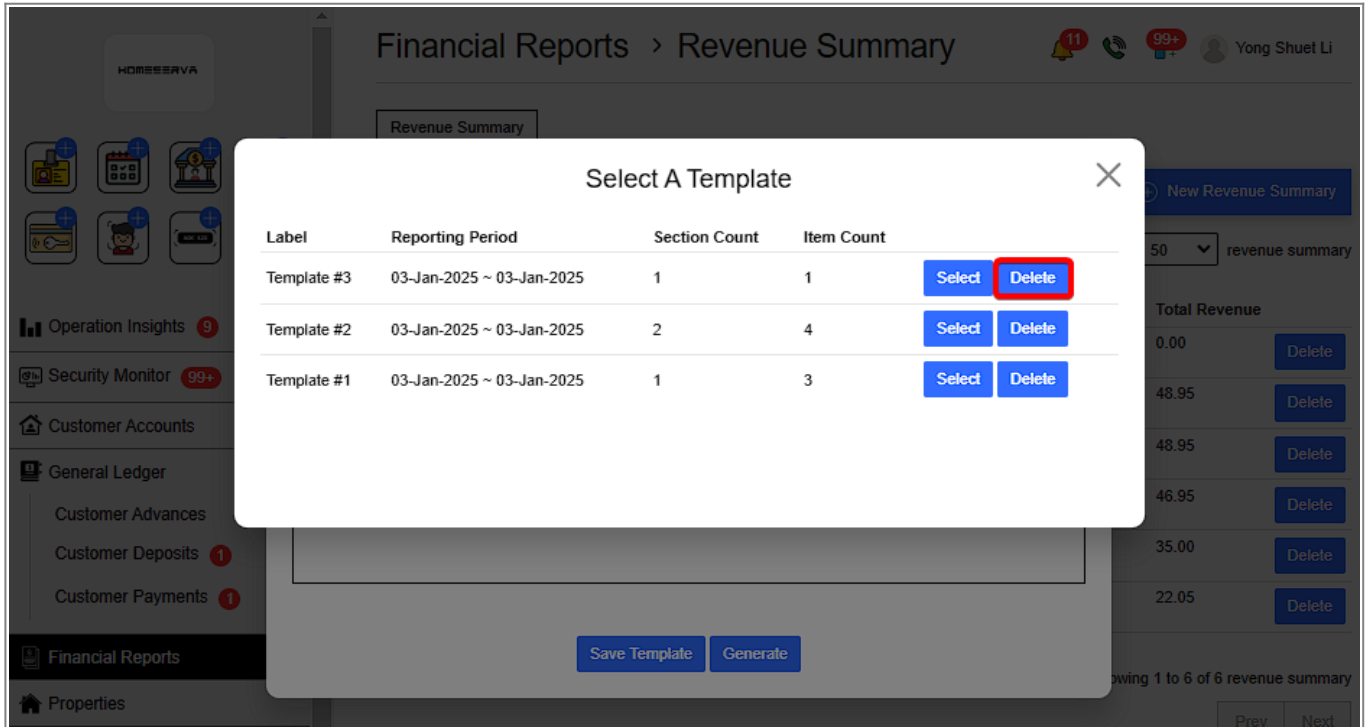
HOMESERVA

Financial Reports › Revenue Summary

11 99+ Yong Shuet Li

Revenue Summary

Select A Template

| Label | Reporting Period | Section Count | Item Count | |
|---|---|---|---|---|
| Template #3 | 03-Jan-2025 ~ 03-Jan-2025 | 1 | 1 | Select Delete |
| Template #2 | 03-Jan-2025 ~ 03-Jan-2025 | 2 | 4 | Select Delete |
| Template #1 | 03-Jan-2025 ~ 03-Jan-2025 | 1 | 3 | Select Delete |

New Revenue Summary

50 revenue summary

Total Revenue
0.00 Delete
48.95 Delete
48.95 Delete
46.95 Delete
35.00 Delete
22.05 Delete

Save Template Generate

owing 1 to 6 of 6 revenue summary

Prev Next

Operation Insights 9
Security Monitor 99+
Customer Accounts
General Ledger
Customer Advances
Customer Deposits 1
Customer Payments 1
Financial Reports
Properties